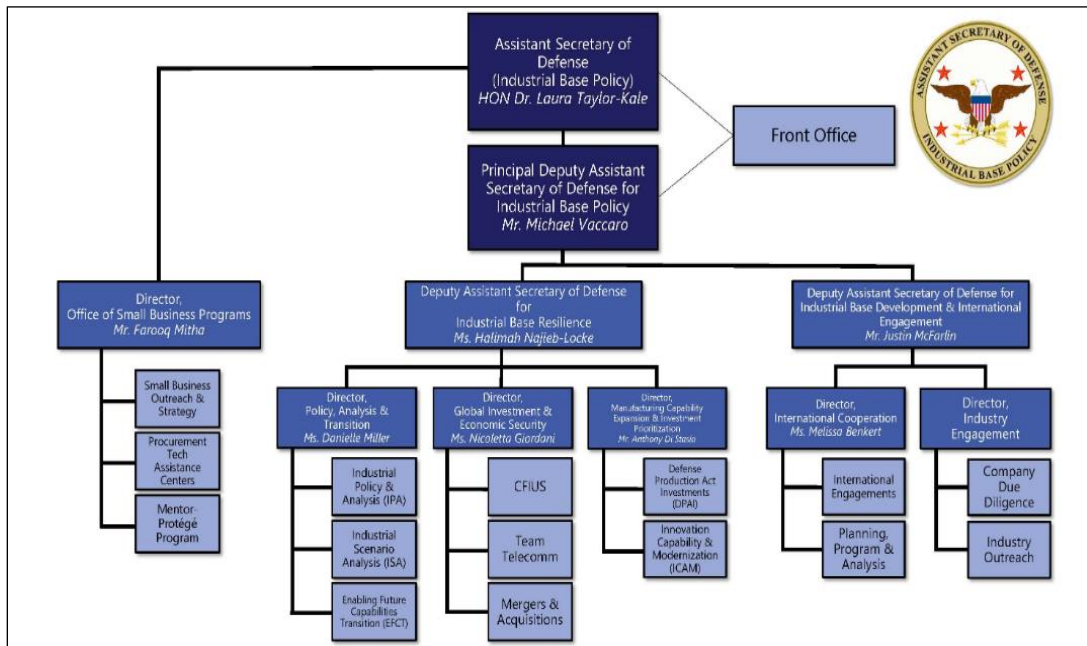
Assistant Secretary of Defense (Industrial Base Policy)
HON Dr. Laura Taylor-Kale

Front Office

ASSISTANT SECRETARY OF DEFENSE
INDUSTRIAL BASE POLICY

Principal Deputy Assistant Secretary of Defense for Industrial Base Policy
Mr. Michael Vaccaro

Director, Office of Small Business Programs
Mr. Farooq Mitha

Small Business Outreach & Strategy

Procurement Tech Assistance Centers

Mentor-Protégé Program

Deputy Assistant Secretary of Defense for Industrial Base Resilience
Ms. Halimah Najieb-Locke

Director, Policy, Analysis & Transition
Ms. Danielle Miller

Industrial Policy & Analysis (IPA)

Industrial Scenario Analysis (ISA)

Enabling Future Capabilities Transition (EFCT)

Director, Global Investment & Economic Security
Ms. Nicoletta Giordani

CFIUS

Team Telecomm

Mergers & Acquisitions

Director, Manufacturing Capability Expansion & Investment Prioritization
Mr. Anthony Di Stasio

Defense Production Act Investments (DPAI)

Innovation Capability & Modernization (ICAM)

Deputy Assistant Secretary of Defense for Industrial Base Development & International Engagement
Mr. Justin McFarlin

Director, International Cooperation
Ms. Melissa Benkert

International Engagements

Planning, Program & Analysis

Director, Industry Engagement

Company Due Diligence

Industry Outreach